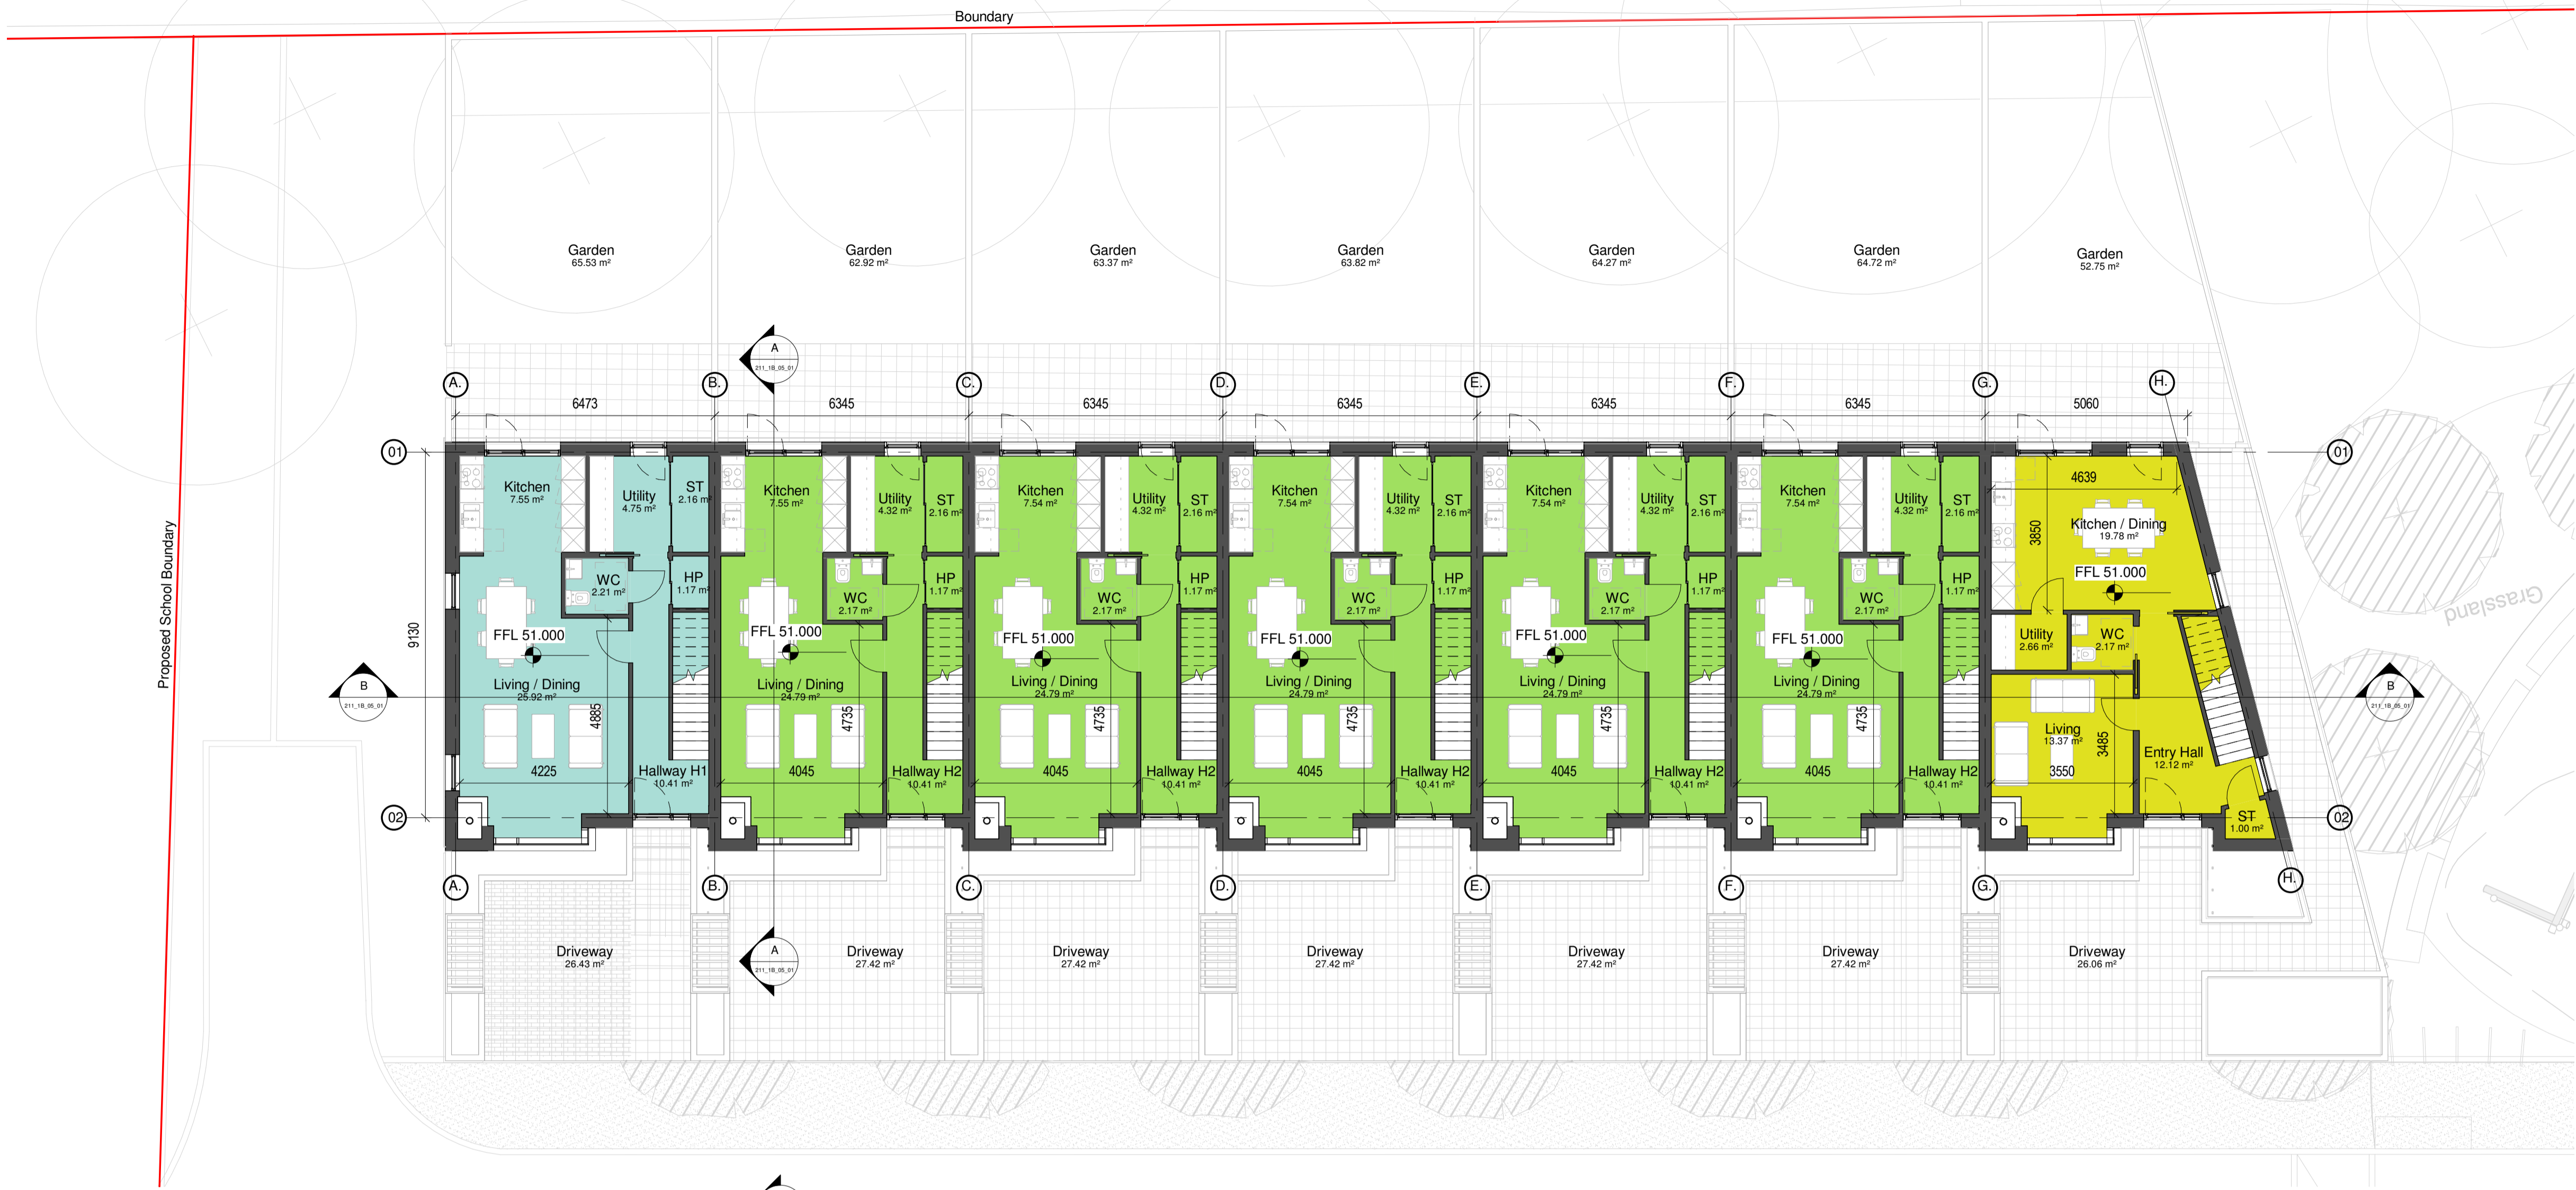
Boundary

Proposed School Boundary

Garden
65.53 m²

Garden
62.92 m²

Garden
63.37 m²

Garden
63.82 m²

Garden
64.27 m²

Garden
64.72 m²

Garden
52.75 m²

A
211_1B_05_01

A. B. C. D. E. F. G. H.

6473 6345 6345 6345 6345 6345 5060

01

9130

Kitchen
7.55 m²

Utility
4.75 m²

ST
2.16 m²

WC
2.21 m²

HP
1.17 m²

FFL 51.000

Living / Dining
25.92 m²

4885

4225

Hallway H1
10.41 m²

Kitchen
7.55 m²

Utility
4.32 m²

ST
2.16 m²

WC
2.17 m²

HP
1.17 m²

FFL 51.000

Living / Dining
24.79 m²

4735

4045

Hallway H2
10.41 m²

Kitchen
7.54 m²

Utility
4.32 m²

ST
2.16 m²

WC
2.17 m²

HP
1.17 m²

FFL 51.000

Living / Dining
24.79 m²

4735

4045

Hallway H2
10.41 m²

Kitchen
7.54 m²

Utility
4.32 m²

ST
2.16 m²

WC
2.17 m²

HP
1.17 m²

FFL 51.000

Living / Dining
24.79 m²

4735

4045

Hallway H2
10.41 m²

Kitchen
7.54 m²

Utility
4.32 m²

ST
2.16 m²

WC
2.17 m²

HP
1.17 m²

FFL 51.000

Living / Dining
24.79 m²

4735

4045

Hallway H2
10.41 m²

Kitchen
7.54 m²

Utility
4.32 m²

ST
2.16 m²

WC
2.17 m²

HP
1.17 m²

FFL 51.000

Living / Dining
24.79 m²

4735

4045

Hallway H2
10.41 m²

4639

3850

Kitchen / Dining
19.78 m²

FFL 51.000

Utility
2.66 m²

WC
2.17 m²

Living
13.37 m²

3485

3550

Entry Hall
12.12 m²

ST
1.00 m²

Grassland

B
211_1B_05_01

B
211_1B_05_01

01

02

02

A. B. C. D. E. F. G. H.

A
211_1B_05_01

Driveway
26.43 m²

Driveway
27.42 m²

Driveway
27.42 m²

Driveway
27.42 m²

Driveway
27.42 m²

Driveway
27.42 m²

Driveway
26.06 m²